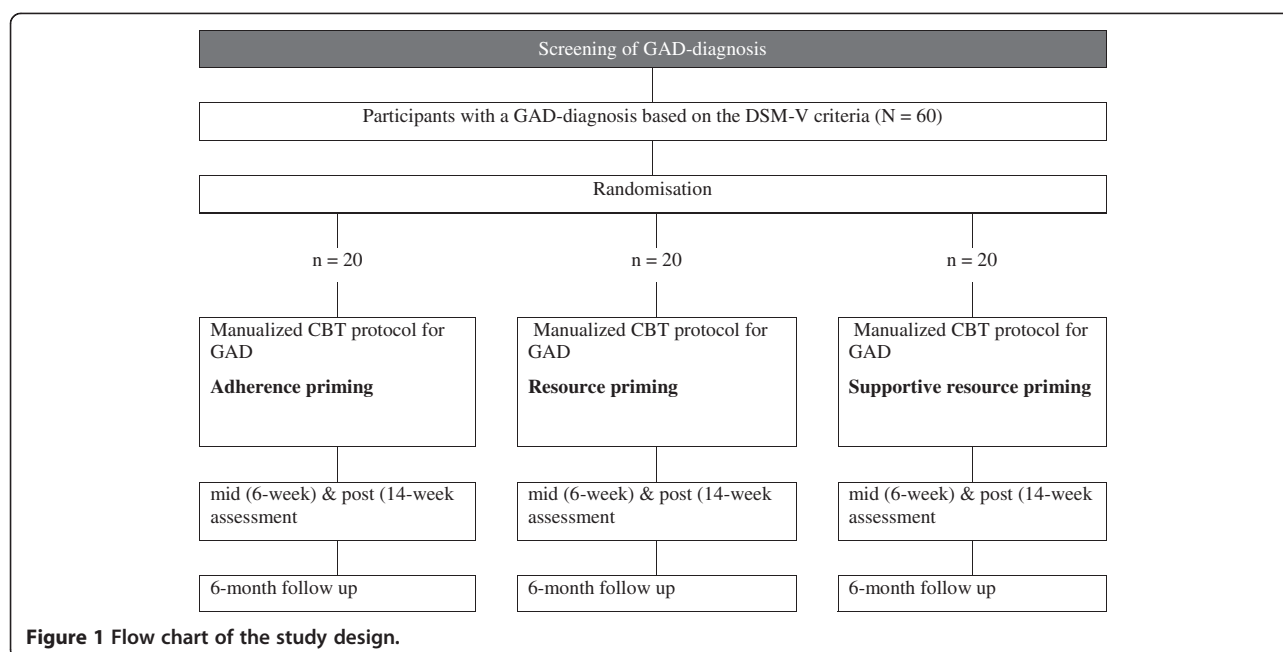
Screening of GAD-diagnosis

Participants with a GAD-diagnosis based on the DSM-V criteria (N = 60)

Randomisation

n = 20

n = 20

n = 20

Manualized CBT protocol for GAD

**Adherence priming**

Manualized CBT protocol for GAD

**Resource priming**

Manualized CBT protocol for GAD

**Supportive resource priming**

mid (6-week) & post (14-week assessment

mid (6-week) & post (14-week assessment

mid (6-week) & post (14-week assessment

6-month follow up

6-month follow up

6-month follow up

**Figure 1 Flow chart of the study design.**